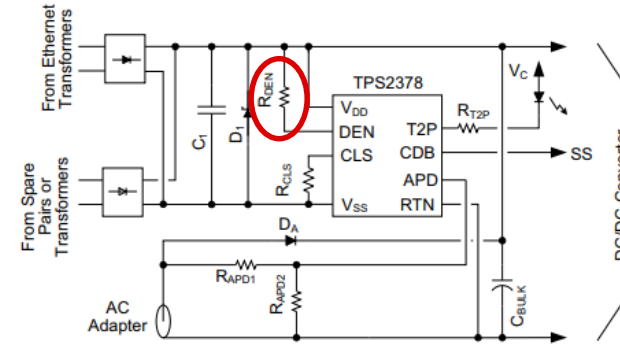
From Ethernet Transformers

From Spare Pairs or Transformers

$C_1$

$D_1$

$R_{DEN}$

TPS2378

$V_{DD}$

DEN

CLS

$R_{CLS}$

$V_{SS}$

T2P

CDB

APD

RTN

$R_{T2P}$

$V_C$

SS

$D_A$

$R_{APD1}$

$R_{APD2}$

AC Adapter

$C_{BULK}$

DC/DC Converter